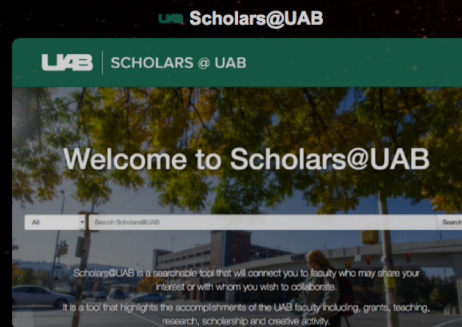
UAB Scholars@UAB

UAB SCHOLARS @ UAB

Welcome to Scholars@UAB

All

Search Scholars@UAB

Search

Scholars@UAB is a searchable tool that will connect you to faculty who may share your interest or with whom you wish to collaborate.

It is a tool that highlights the accomplishments of the UAB faculty including, grants, teaching, research, scholarship and creative activity.